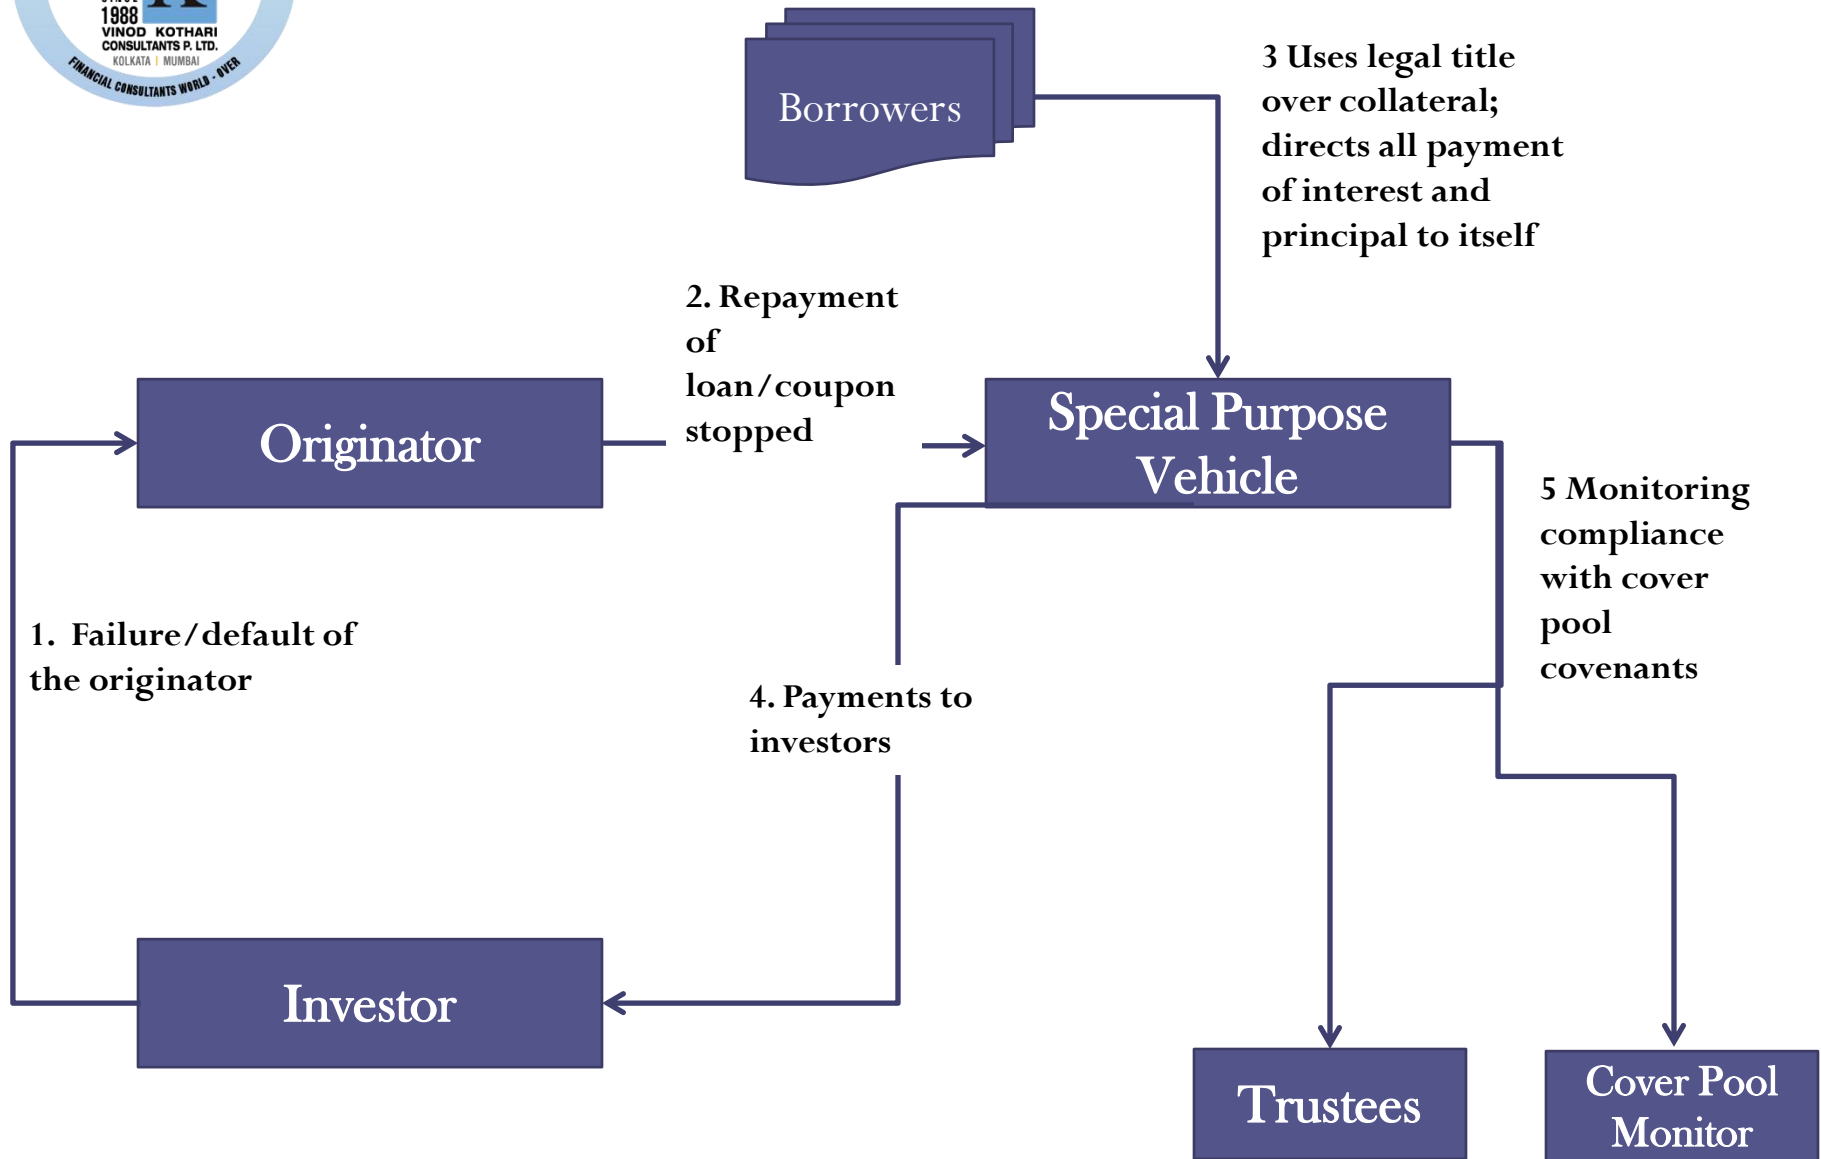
1988
VINOD KOTHARI
CONSULTANTS P. LTD.
KOLKATA | MUMBAI
FINANCIAL CONSULTANTS WORLD - OVER

Borrowers

3 Uses legal title over collateral; directs all payment of interest and principal to itself

2. Repayment of loan/coupon stopped

Originator

Special Purpose Vehicle

5 Monitoring compliance with cover pool covenants

1. Failure/default of the originator

4. Payments to investors

Investor

Trustees

Cover Pool Monitor